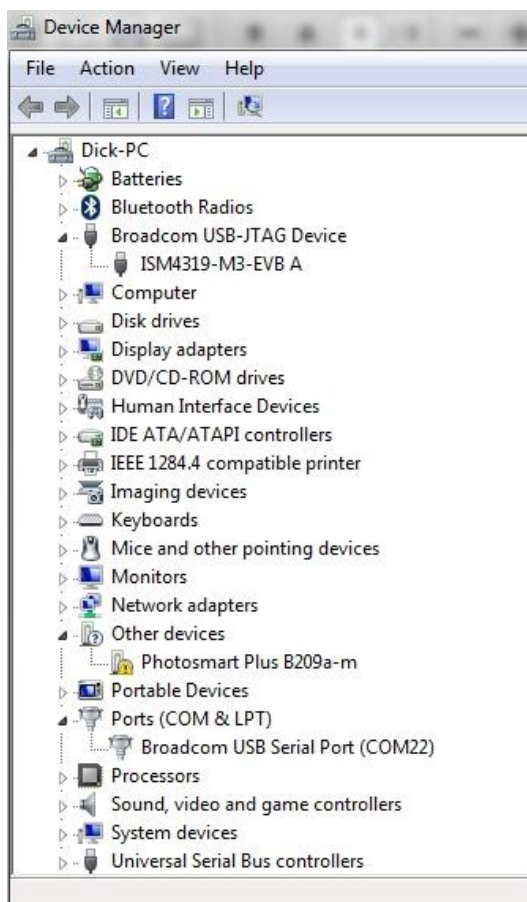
Device Manager

File Action View Help

Dick-PC
Batteries
Bluetooth Radios
Broadcom USB-JTAG Device
ISM4319-M3-EVB A
Computer
Disk drives
Display adapters
DVD/CD-ROM drives
Human Interface Devices
IDE ATA/ATAPI controllers
IEEE 1284.4 compatible printer
Imaging devices
Keyboards
Mice and other pointing devices
Monitors
Network adapters
Other devices
Photosmart Plus B209a-m
Portable Devices
Ports (COM & LPT)
Broadcom USB Serial Port (COM22)
Processors
Sound, video and game controllers
System devices
Universal Serial Bus controllers